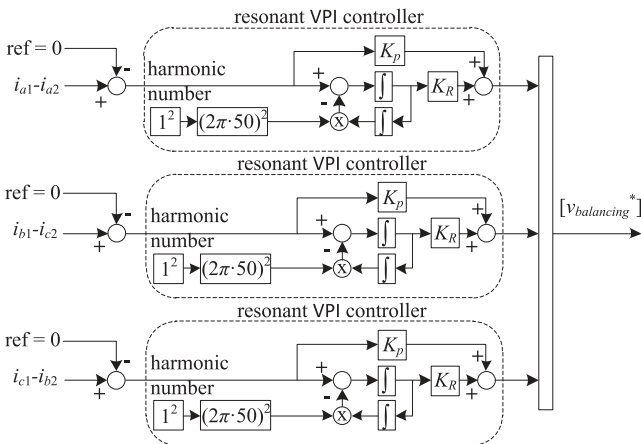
resonant VPI controller

ref = 0

-

$i_{a1}$-$i_{a2}$

+

harmonic

number

+

-

$K_p$

$\int$

$K_R$

+

+

$1^2$

$(2\pi\cdot 50)^2$

x

$\int$

resonant VPI controller

ref = 0

-

$i_{b1}$-$i_{c2}$

+

harmonic

number

+

-

$K_p$

$\int$

$K_R$

+

+

$1^2$

$(2\pi\cdot 50)^2$

x

$\int$

$[v_{balancing}{}^*]$

resonant VPI controller

ref = 0

-

$i_{c1}$-$i_{b2}$

+

harmonic

number

+

-

$K_p$

$\int$

$K_R$

+

+

$1^2$

$(2\pi\cdot 50)^2$

x

$\int$